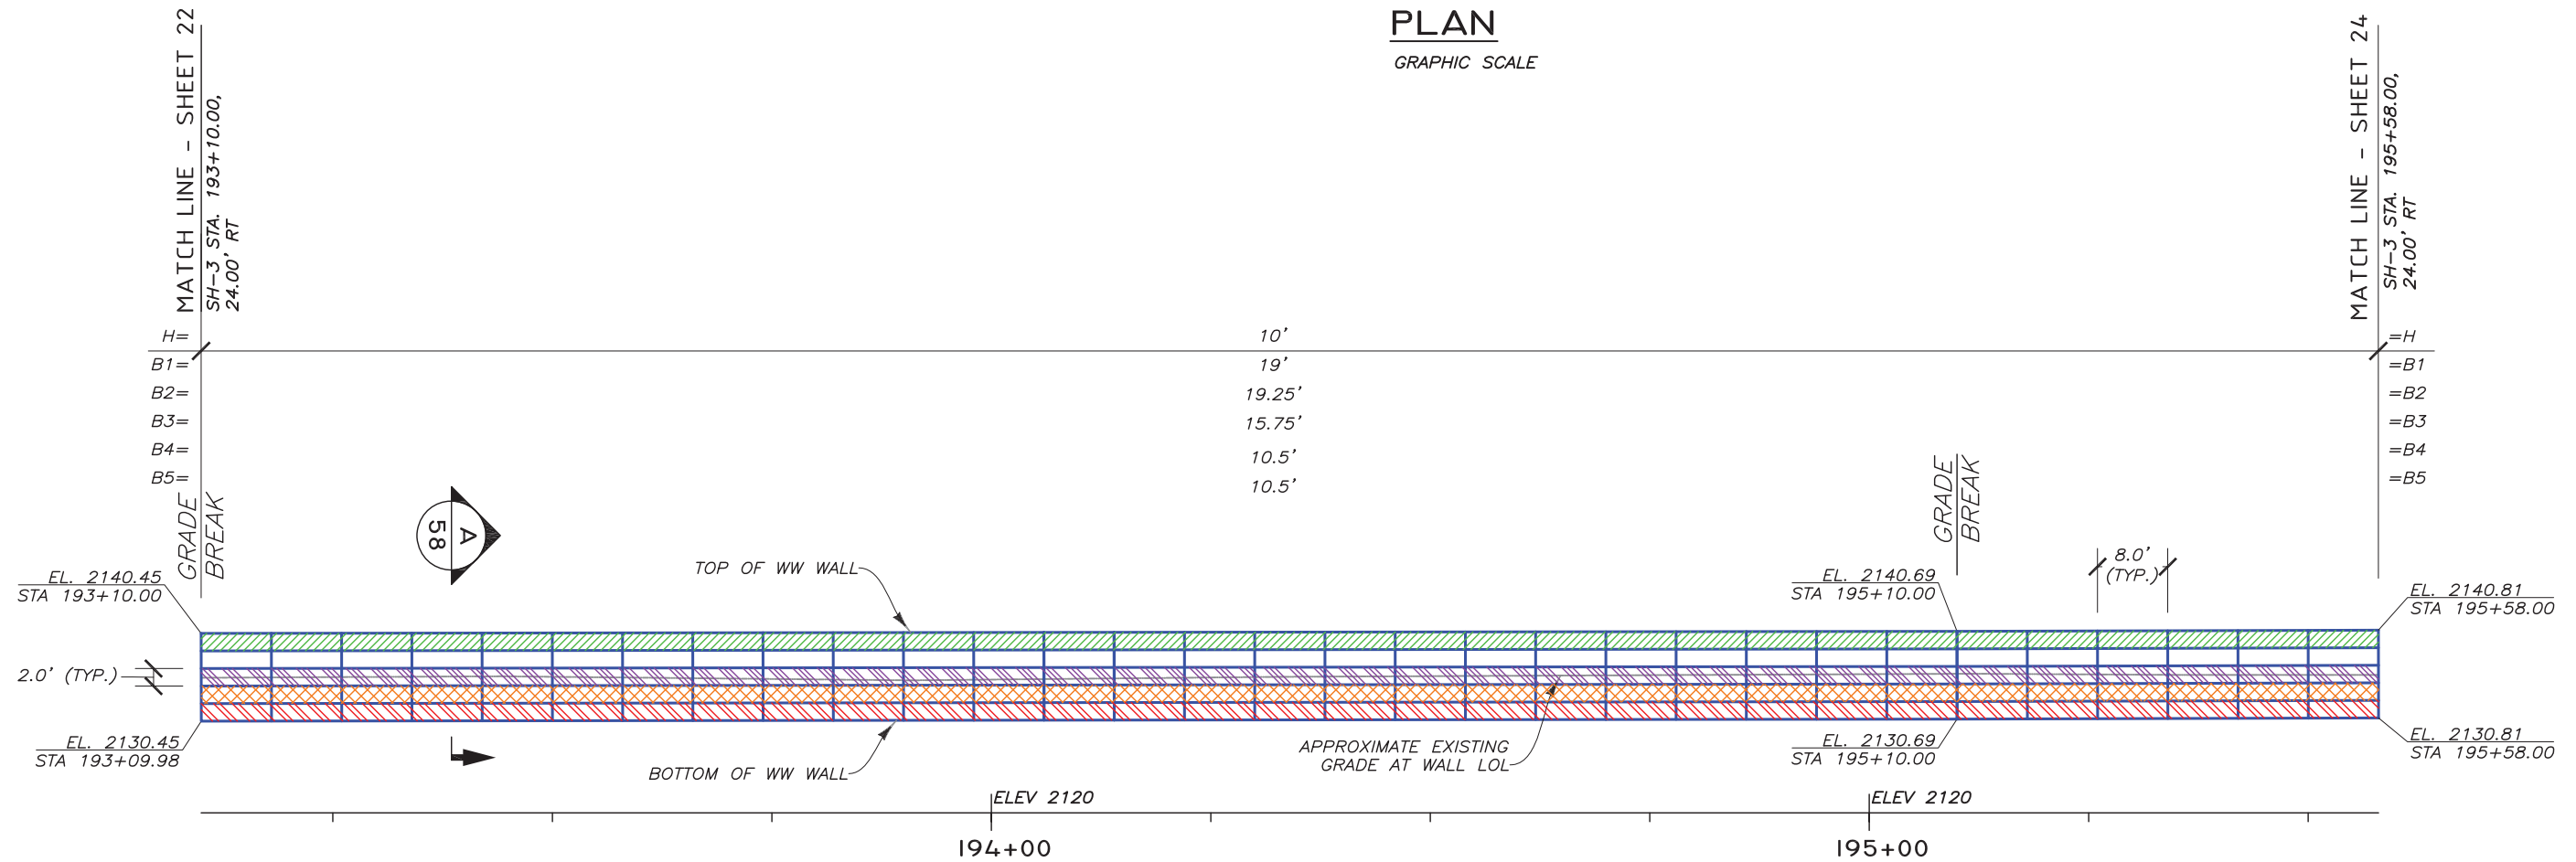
PLAN
GRAPHIC SCALE

MATCH LINE - SHEET 22
SH-3 STA. 193+10.00, 24.00' RT

MATCH LINE - SHEET 24
SH-3 STA. 195+58.00, 24.00' RT

H= 10' =H
B1= 19' =B1
B2= 19.25' =B2
B3= 15.75' =B3
B4= 10.5' =B4
B5= 10.5' =B5

GRADE BREAK

A
58

GRADE BREAK

8.0' (TYP.)

EL. 2140.45
STA 193+10.00

TOP OF WW WALL

EL. 2140.69
STA 195+10.00

EL. 2140.81
STA 195+58.00

2.0' (TYP.)

EL. 2130.45
STA 193+09.98

BOTTOM OF WW WALL

APPROXIMATE EXISTING GRADE AT WALL LOL

EL. 2130.69
STA 195+10.00

EL. 2130.81
STA 195+58.00

ELEV 2120
ELEV 2120

194+00
195+00